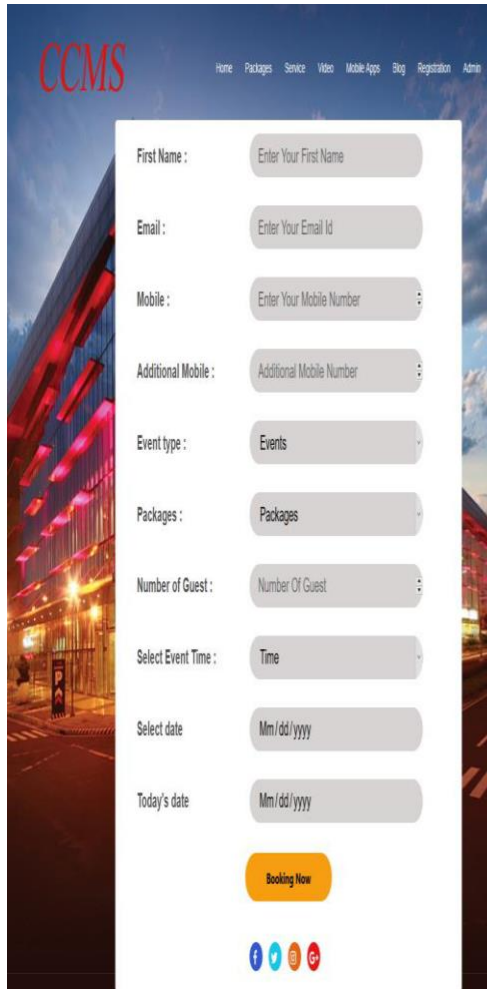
CCMS

Home Packages Service Video Mobile Apps Blog Registration Admin

First Name : Enter Your First Name

Email : Enter Your Email Id

Mobile : Enter Your Mobile Number

Additional Mobile : Additional Mobile Number

Event type : Events

Packages : Packages

Number of Guest : Number Of Guest

Select Event Time : Time

Select date Mm/dd/yyyy

Today's date Mm/dd/yyyy

Booking Now

P